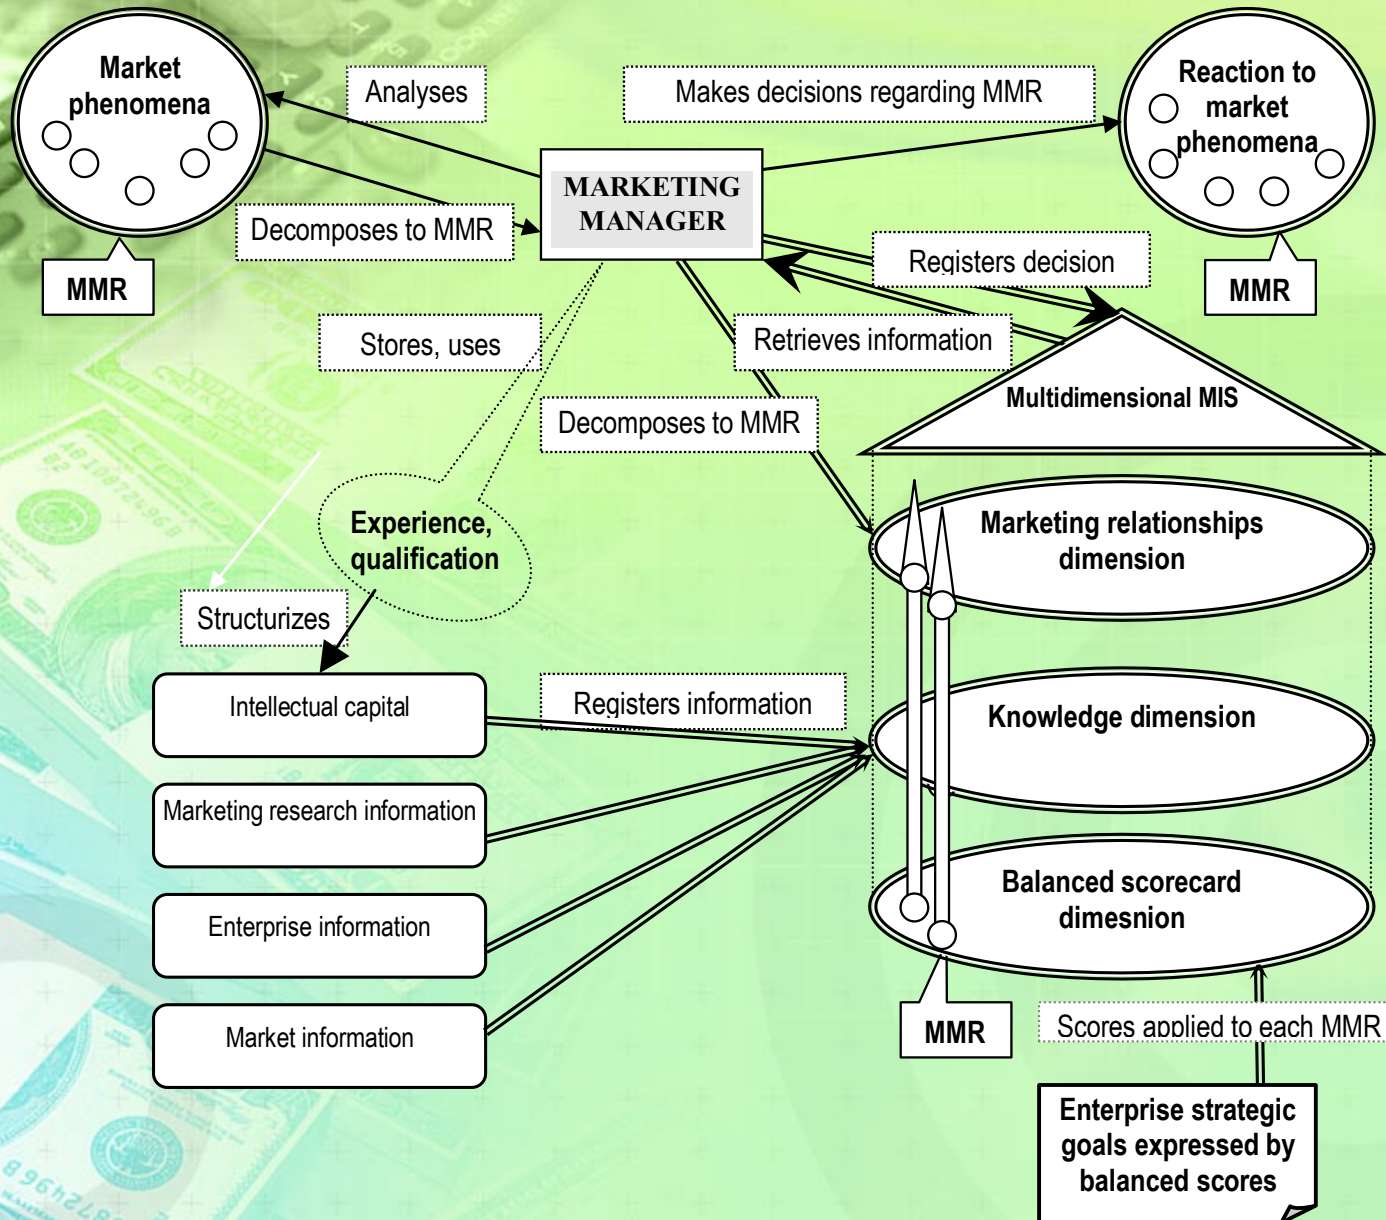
Market phenomena

MMR

Analyses

Makes decisions regarding MMR

Reaction to market phenomena

MMR

MARKETING MANAGER

Decomposes to MMR

Registers decision

Stores, uses

Retrieves information

Multidimensional MIS

Decomposes to MMR

Experience, qualification

Marketing relationships dimension

Structurizes

Intellectual capital

Registers information

Knowledge dimension

Marketing research information

Enterprise information

Balanced scorecard dimesnion

Market information

MMR

Scores applied to each MMR

Enterprise strategic goals expressed by balanced scores